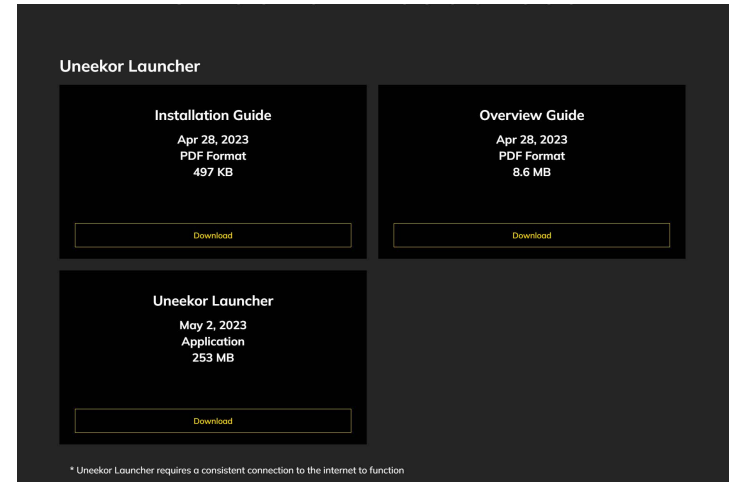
Uneekor Launcher

Installation Guide
Apr 28, 2023
PDF Format
497 KB
Download

Overview Guide
Apr 28, 2023
PDF Format
8.6 MB
Download

Uneekor Launcher
May 2, 2023
Application
253 MB
Download

* Uneekor Launcher requires a consistent connection to the internet to function